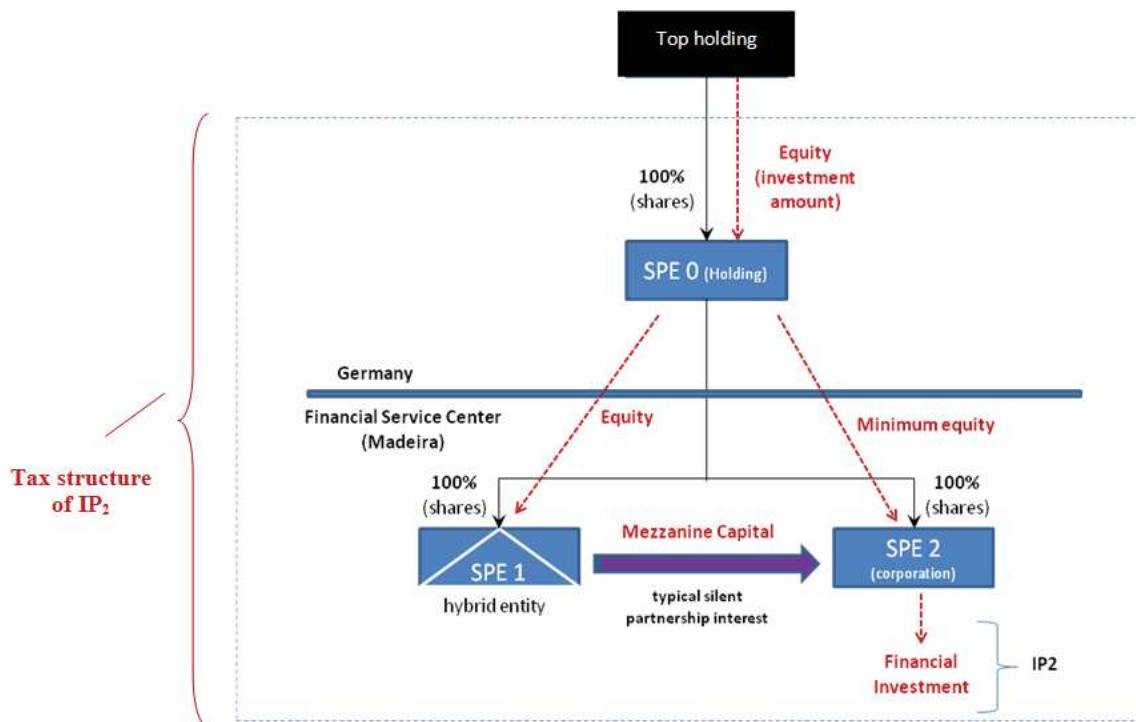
Top holding

100% (shares)

Equity (investment amount)

SPE 0 (Holding)

Germany

Financial Service Center (Madeira)

Equity

Minimum equity

Tax structure of IP$_2$

100% (shares)

100% (shares)

SPE 1

hybrid entity

Mezzanine Capital

typical silent partnership interest

SPE 2 (corporation)

Financial Investment

IP2